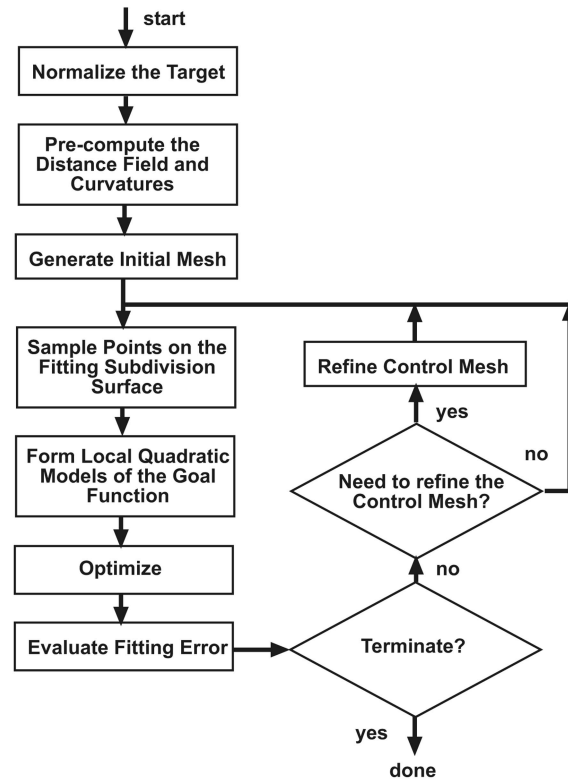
start

Normalize the Target

Pre-compute the Distance Field and Curvatures

Generate Initial Mesh

Sample Points on the Fitting Subdivision Surface

Form Local Quadratic Models of the Goal Function

Optimize

Evaluate Fitting Error

Refine Control Mesh

yes

Need to refine the Control Mesh?

no

no

Terminate?

yes

done